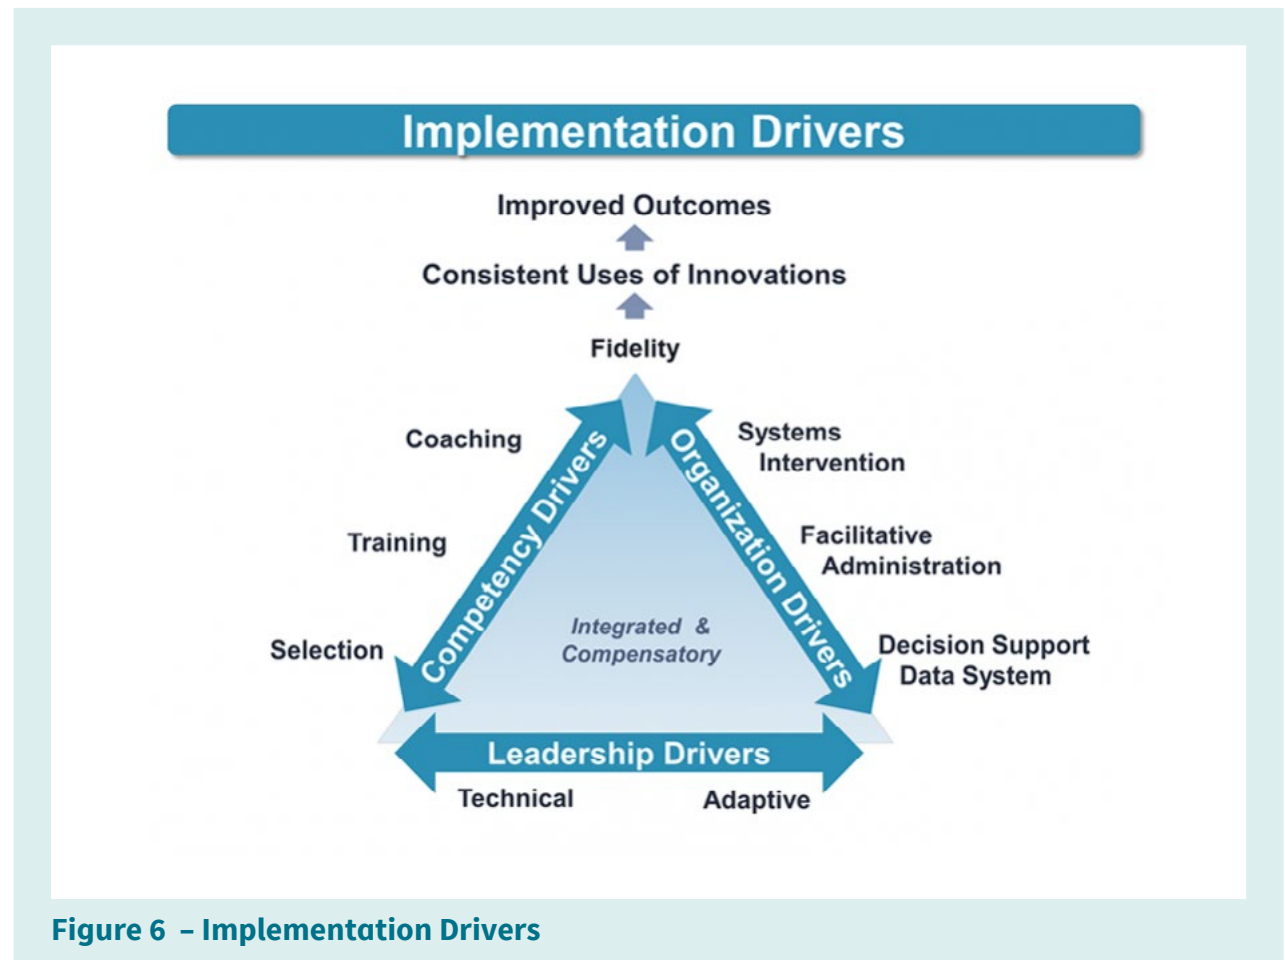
Implementation Drivers

Improved Outcomes

Consistent Uses of Innovations

Fidelity

Coaching

Training

Selection

Competency Drivers

Organization Drivers

Systems Intervention

Facilitative Administration

Decision Support Data System

Integrated & Compensatory

Leadership Drivers

Technical

Adaptive

Figure 6 – Implementation Drivers